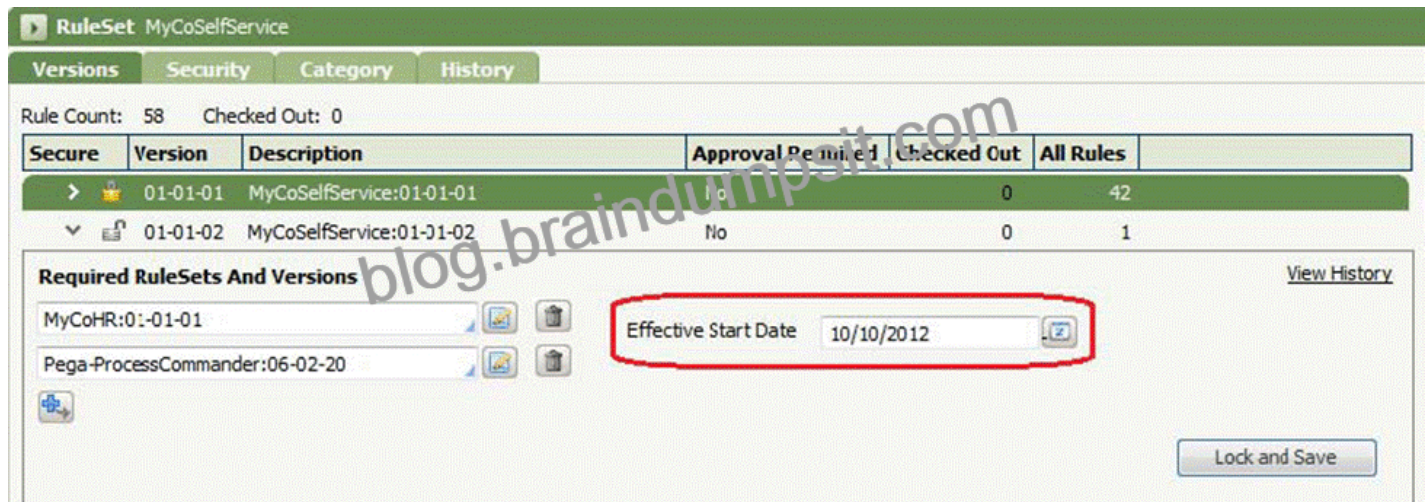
RuleSet MyCoSelfService

Versions | Security | Category | History

Rule Count: 58 Checked Out: 0

| Secure | Version | Description | Approval Required | Checked Out | All Rules |
|---|---|---|---|---|---|
| > | 01-01-01 | MyCoSelfService:01-01-01 | No | 0 | 42 |
| v | 01-01-02 | MyCoSelfService:01-01-02 | No | 0 | 1 |

blog.braindumpsit.com

Required RuleSets And Versions

View History

MyCoHR:01-01-01

Pega-ProcessCommander:06-02-20

Effective Start Date 10/10/2012

Lock and Save